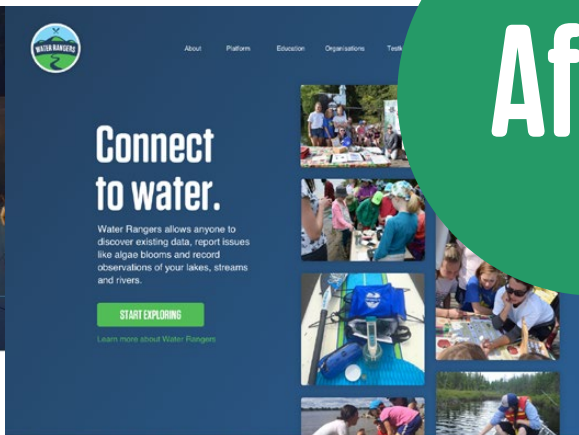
WATER RANGERS

About Platform Education Organisations Toolk

Af

Connect to water.

Water Rangers allows anyone to discover existing data, report issues like algae blooms and record observations of your lakes, streams and rivers.

START EXPLORING

Learn more about Water Rangers